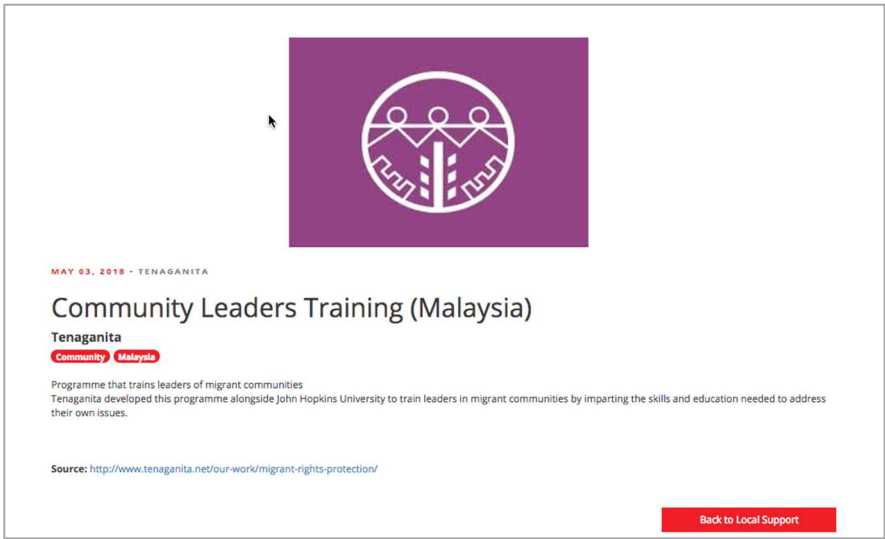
MAY 03, 2018 • TENAGANITA

Community Leaders Training (Malaysia)

Tenaganita

Community Malaysia

Programme that trains leaders of migrant communities
Tenaganita developed this programme alongside John Hopkins University to train leaders in migrant communities by imparting the skills and education needed to address their own issues.

Source: http://www.tenaganita.net/our-work/migrant-rights-protection/

Back to Local Support